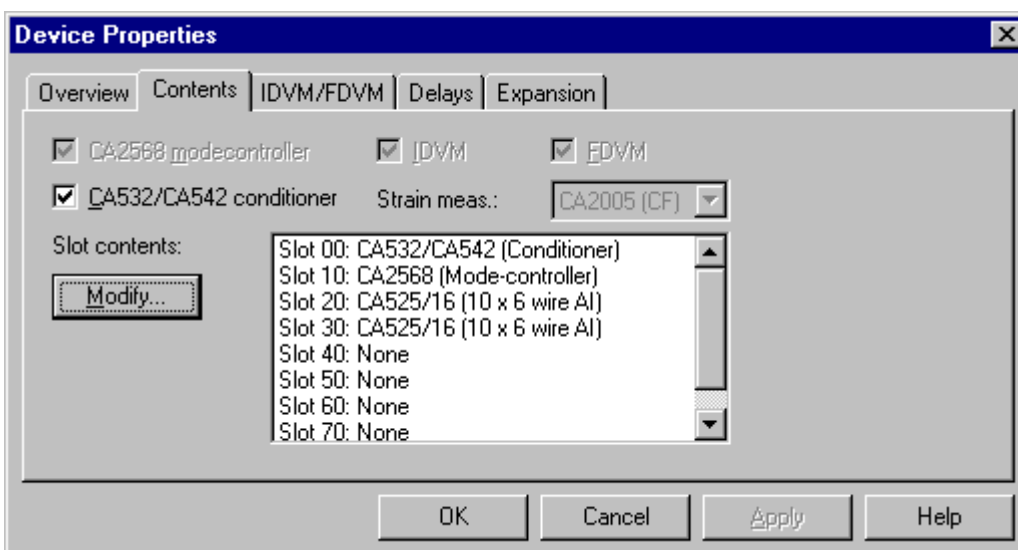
Device Properties

Overview | Contents | IDVM/FDVM | Delays | Expansion

CA2568 modecontroller
IDVM
FDVM
CA532/CA542 conditioner
Strain meas.:
CA2005 (CF)

Slot contents:
Modify...

Slot 00: CA532/CA542 (Conditioner)
Slot 10: CA2568 (Mode-controller)
Slot 20: CA525/16 (10 x 6 wire AI)
Slot 30: CA525/16 (10 x 6 wire AI)
Slot 40: None
Slot 50: None
Slot 60: None
Slot 70: None

OK
Cancel
Apply
Help